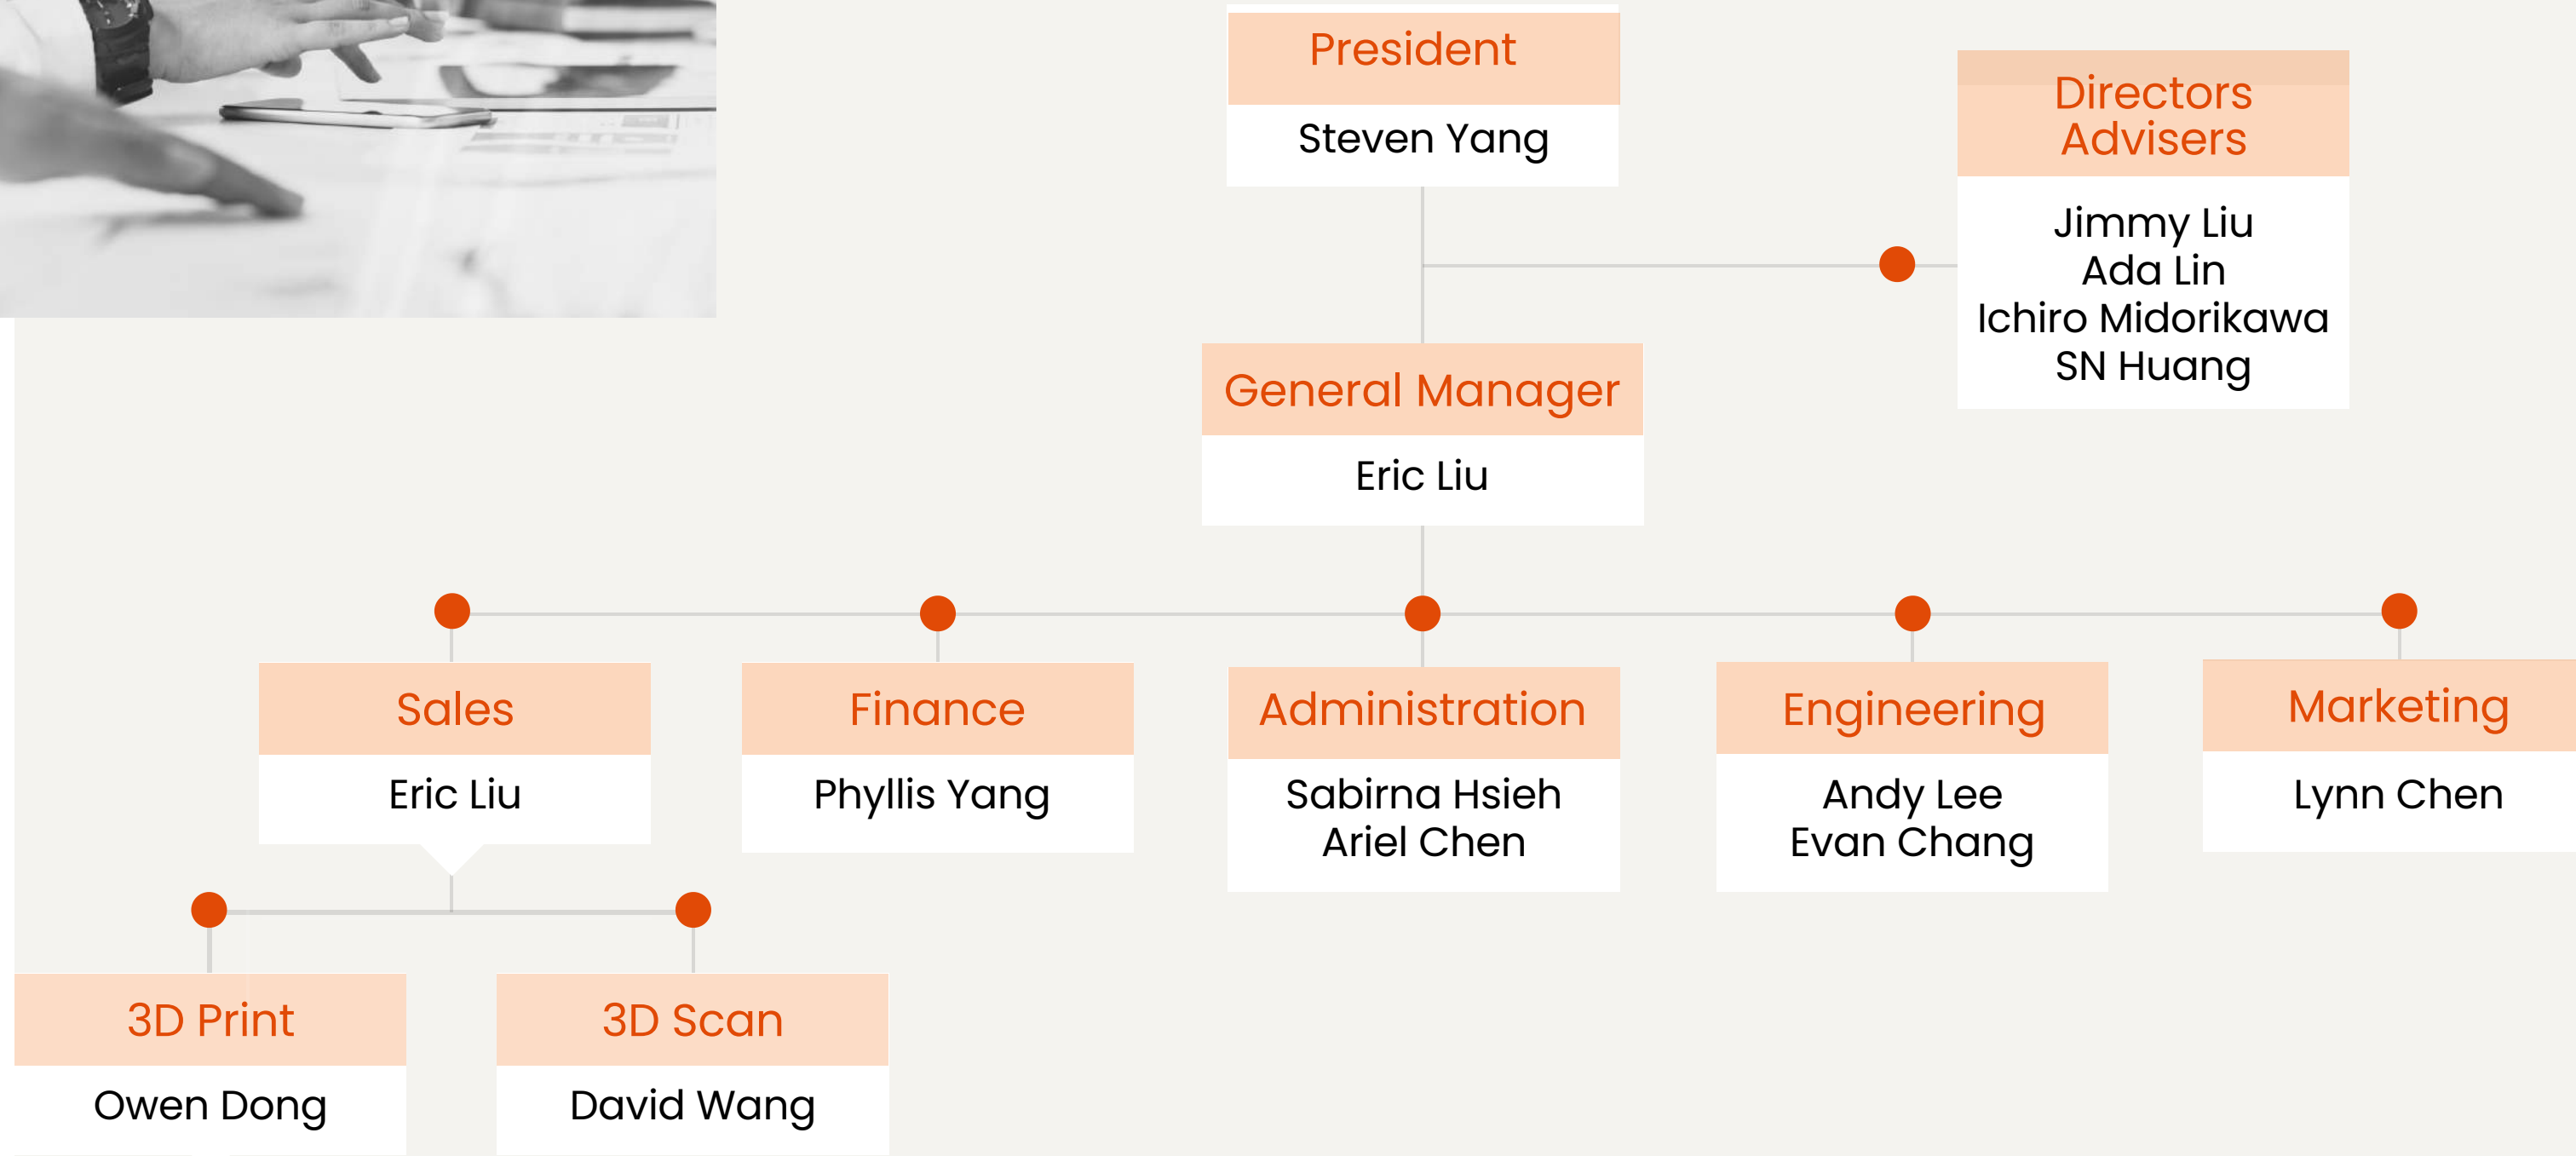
President
Steven Yang

Directors
Advisers
Jimmy Liu
Ada Lin
Ichiro Midorikawa
SN Huang

General Manager
Eric Liu

Sales
Eric Liu

Finance
Phyllis Yang

Administration
Sabirna Hsieh
Ariel Chen

Engineering
Andy Lee
Evan Chang

Marketing
Lynn Chen

3D Print
Owen Dong

3D Scan
David Wang